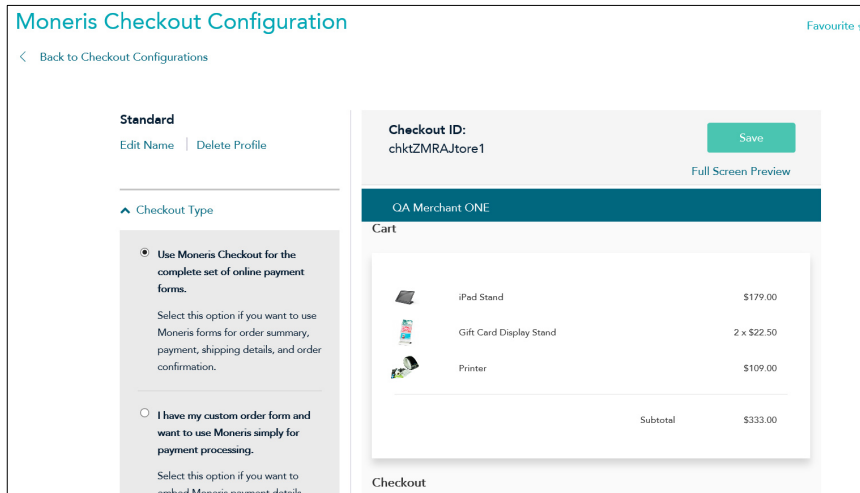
Moneris Checkout Configuration

Favourite

Back to Checkout Configurations

Standard

Edit Name | Delete Profile

Checkout Type

Use Moneris Checkout for the complete set of online payment forms.

Select this option if you want to use Moneris forms for order summary, payment, shipping details, and order confirmation.

I have my custom order form and want to use Moneris simply for payment processing.

Select this option if you want to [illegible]

Checkout ID:
chktZMRAJtore1

Save

Full Screen Preview

QA Merchant ONE

Cart

| | | |
|---|---|---|
| iPad Stand | | $179.00 |
| Gift Card Display Stand | | 2 x $22.50 |
| Printer | | $109.00 |
| | Subtotal | $333.00 |

Checkout